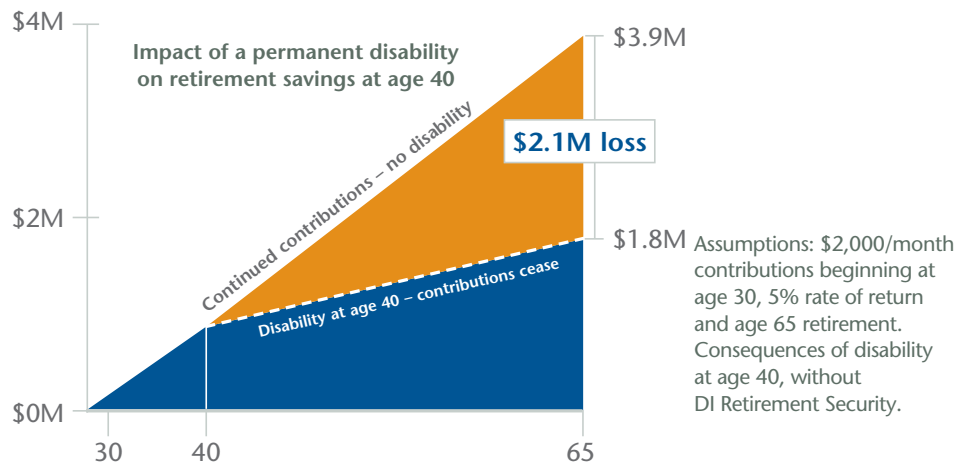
$4M

$2M

$0M

30

40

65

Impact of a permanent disability on retirement savings at age 40

Continued contributions – no disability

Disability at age 40 – contributions cease

$2.1M loss

$3.9M

$1.8M

Assumptions: $2,000/month contributions beginning at age 30, 5% rate of return and age 65 retirement. Consequences of disability at age 40, without DI Retirement Security.